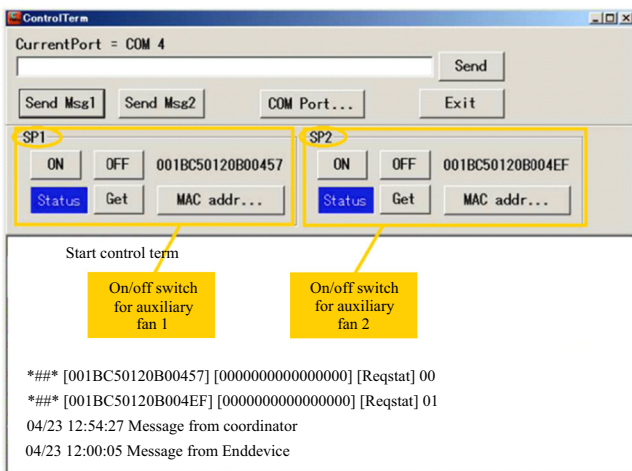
ControlTerm

CurrentPort = COM 4

Send

Send Msg1 Send Msg2 COM Port... Exit

SP1

ON OFF 001BC50120B00457

Status Get MAC addr...

SP2

ON OFF 001BC50120B004EF

Status Get MAC addr...

Start control term

On/off switch for auxiliary fan 1

On/off switch for auxiliary fan 2

*##* [001BC50120B00457] [0000000000000000] [Reqstat] 00
*##* [001BC50120B004EF] [0000000000000000] [Reqstat] 01
04/23 12:54:27 Message from coordinator
04/23 12:00:05 Message from Enddevice